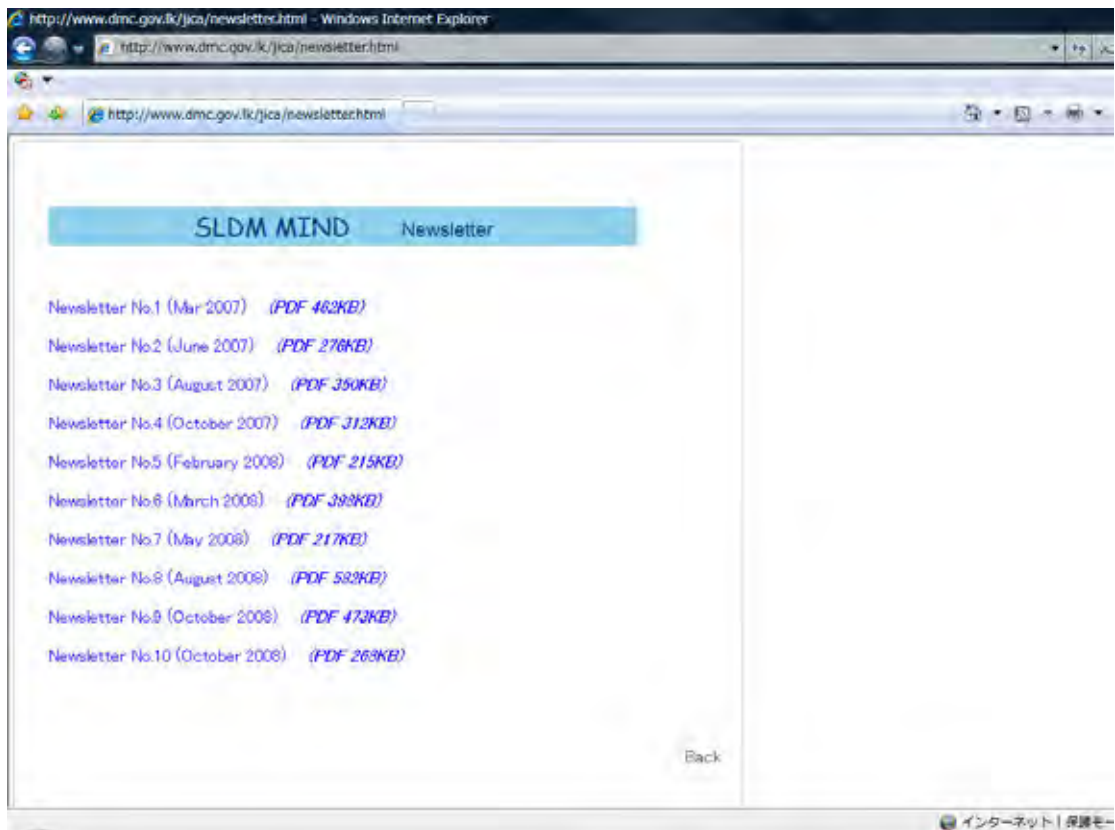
http://www.dmc.gov.lk/jica/newsletter.html - Windows Internet Explorer

http://www.dmc.gov.lk/jica/newsletter.html

http://www.dmc.gov.lk/jica/newsletter.html

SLDM MIND Newsletter

Newsletter No.1 (Mar 2007) (PDF 462KB)

Newsletter No.2 (June 2007) (PDF 276KB)

Newsletter No.3 (August 2007) (PDF 350KB)

Newsletter No.4 (October 2007) (PDF 312KB)

Newsletter No.5 (February 2008) (PDF 215KB)

Newsletter No.6 (March 2008) (PDF 398KB)

Newsletter No.7 (May 2008) (PDF 217KB)

Newsletter No.8 (August 2008) (PDF 582KB)

Newsletter No.9 (October 2008) (PDF 473KB)

Newsletter No.10 (October 2008) (PDF 268KB)

Back

インターネット | 保護モー